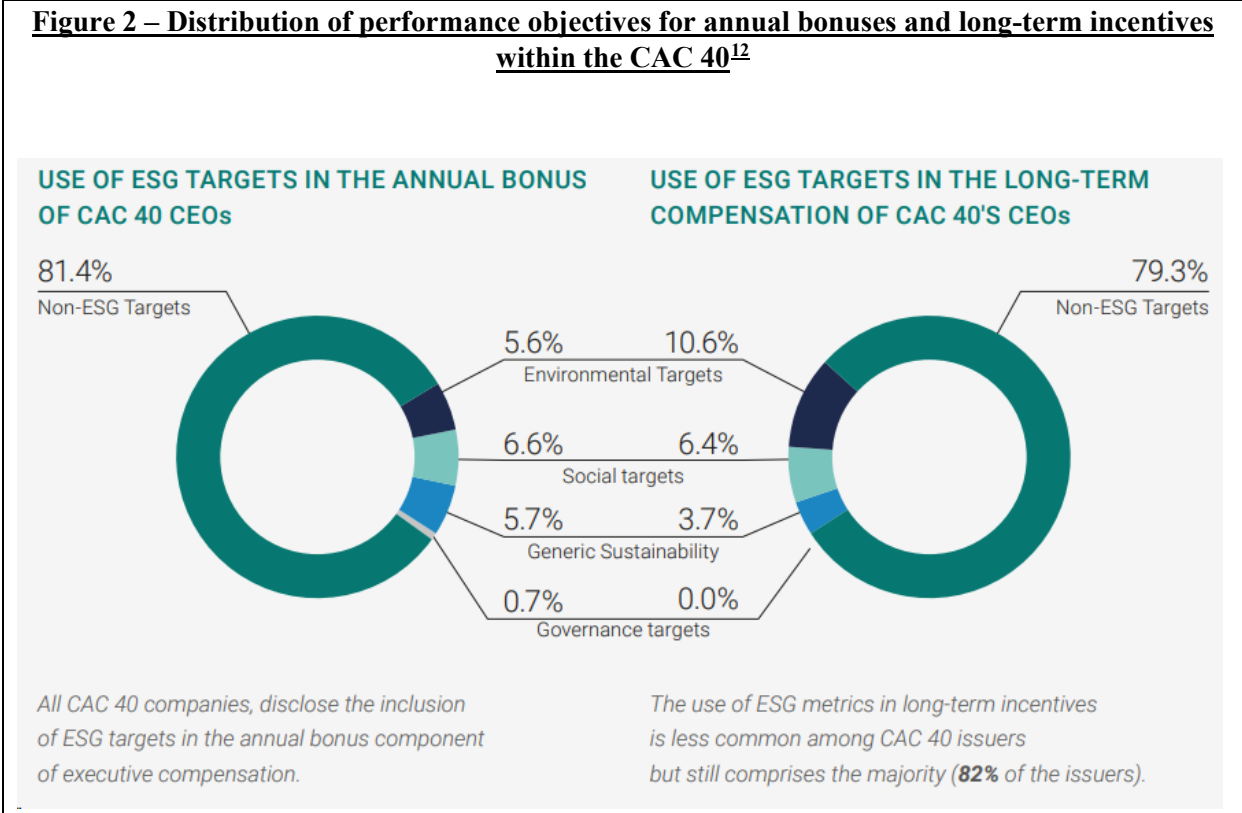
Figure 2 – Distribution of performance objectives for annual bonuses and long-term incentives within the CAC 40$^{12}$

USE OF ESG TARGETS IN THE ANNUAL BONUS OF CAC 40 CEOs

USE OF ESG TARGETS IN THE LONG-TERM COMPENSATION OF CAC 40'S CEOs

81.4%
Non-ESG Targets

79.3%
Non-ESG Targets

5.6% 10.6%
Environmental Targets

6.6% 6.4%
Social targets

5.7% 3.7%
Generic Sustainability

0.7% 0.0%
Governance targets

All CAC 40 companies, disclose the inclusion of ESG targets in the annual bonus component of executive compensation.

The use of ESG metrics in long-term incentives is less common among CAC 40 issuers but still comprises the majority (**82%** of the issuers).